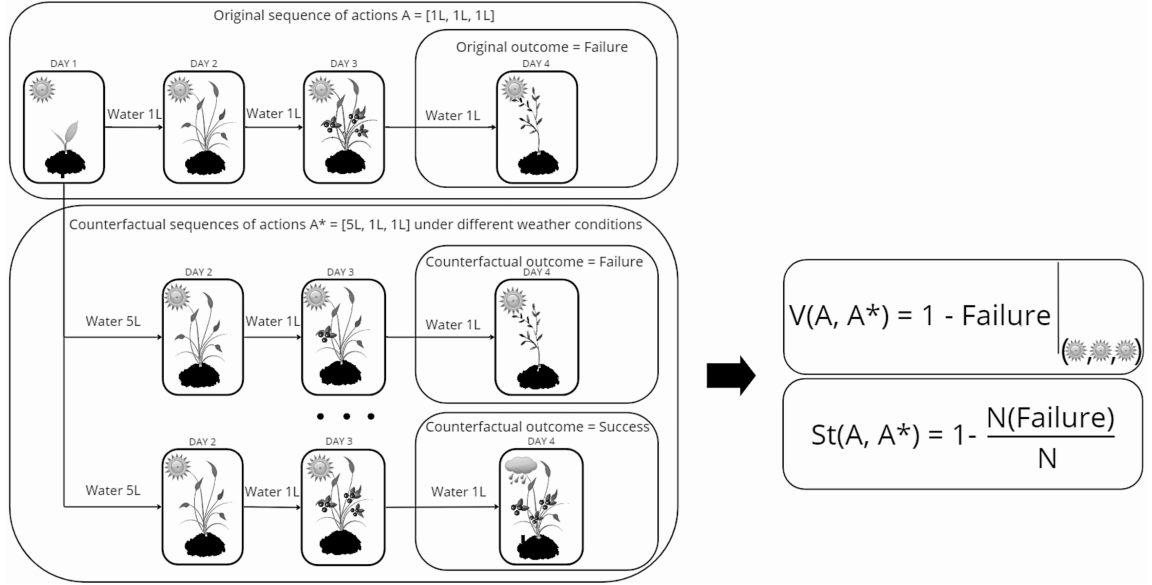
Original sequence of actions A = [1L, 1L, 1L]

DAY 1

Water 1L

DAY 2

Water 1L

DAY 3

Original outcome = Failure

Water 1L

DAY 4

Counterfactual sequences of actions A* = [5L, 1L, 1L] under different weather conditions

Water 5L

DAY 2

Water 1L

DAY 3

Counterfactual outcome = Failure

Water 1L

DAY 4

• • •

Water 5L

DAY 2

Water 1L

DAY 3

Counterfactual outcome = Success

Water 1L

DAY 4

V(A, A*) = 1 - Failure $|_{( , , )}$

St(A, A*) = 1- $\frac{N(Failure)}{N}$